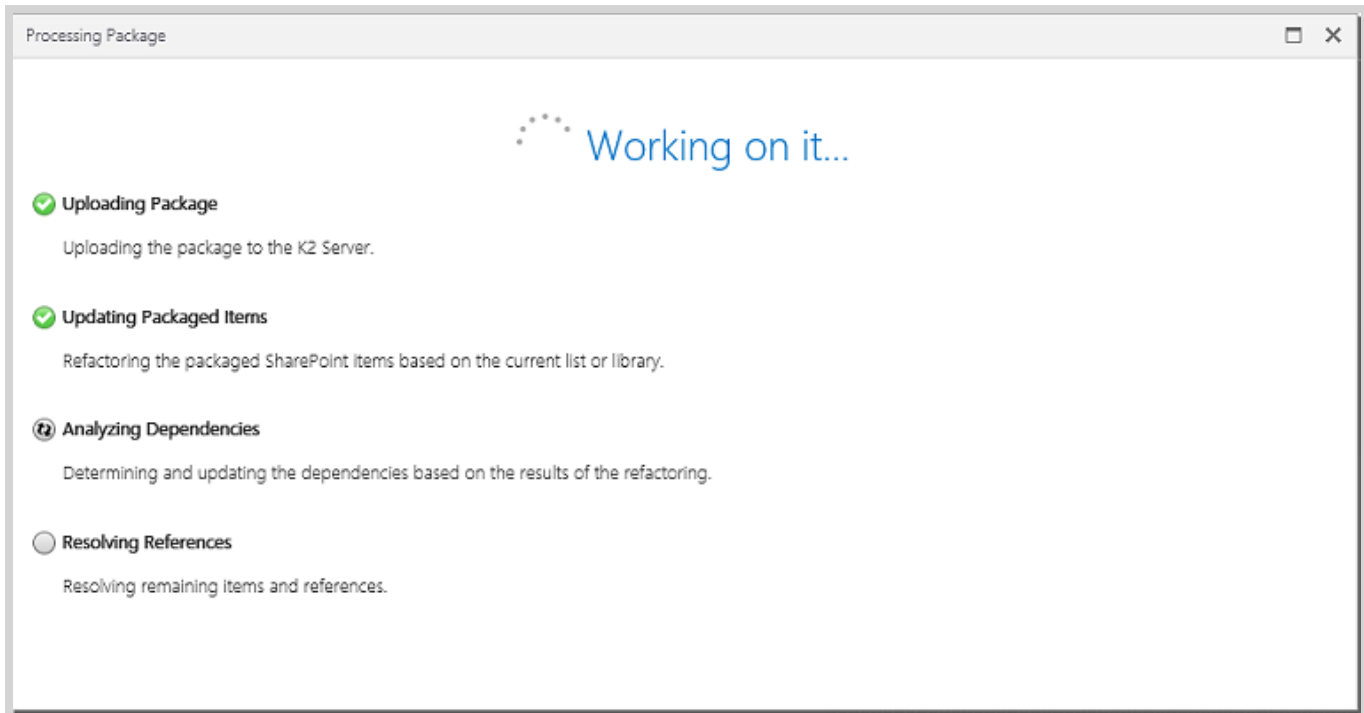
Processing Package

Working on it...

Uploading Package

Uploading the package to the K2 Server.

Updating Packaged Items

Refactoring the packaged SharePoint Items based on the current list or library.

Analyzing Dependencies

Determining and updating the dependencies based on the results of the refactoring.

Resolving References

Resolving remaining items and references.